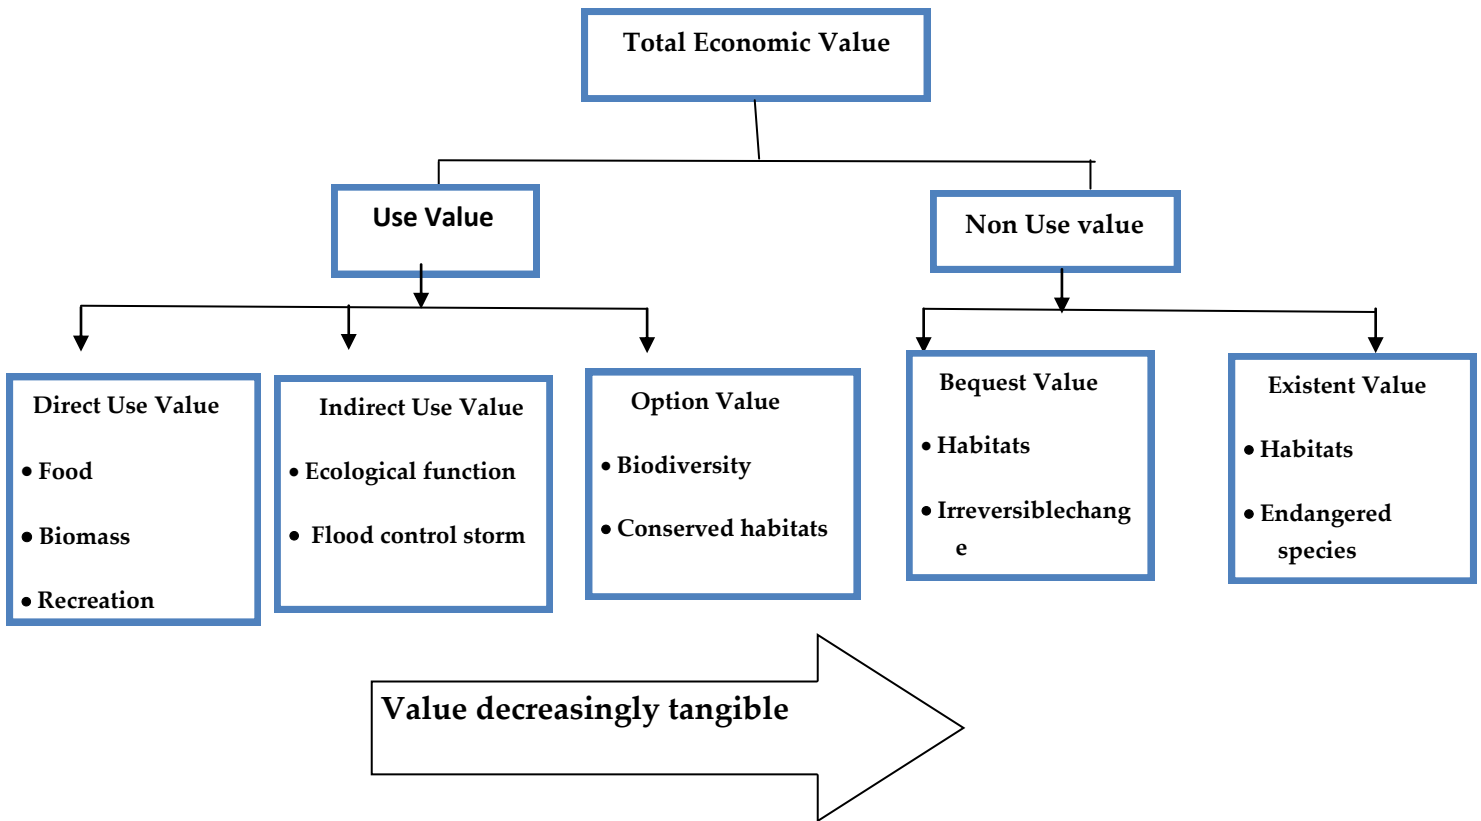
Total Economic Value

Use Value

Non Use value

Direct Use Value

- Food
- Biomass
- Recreation

Indirect Use Value

- Ecological function
- Flood control storm

Option Value

- Biodiversity
- Conserved habitats

Bequest Value

- Habitats
- Irreversiblechang e

Existent Value

- Habitats
- Endangered species

Value decreasingly tangible